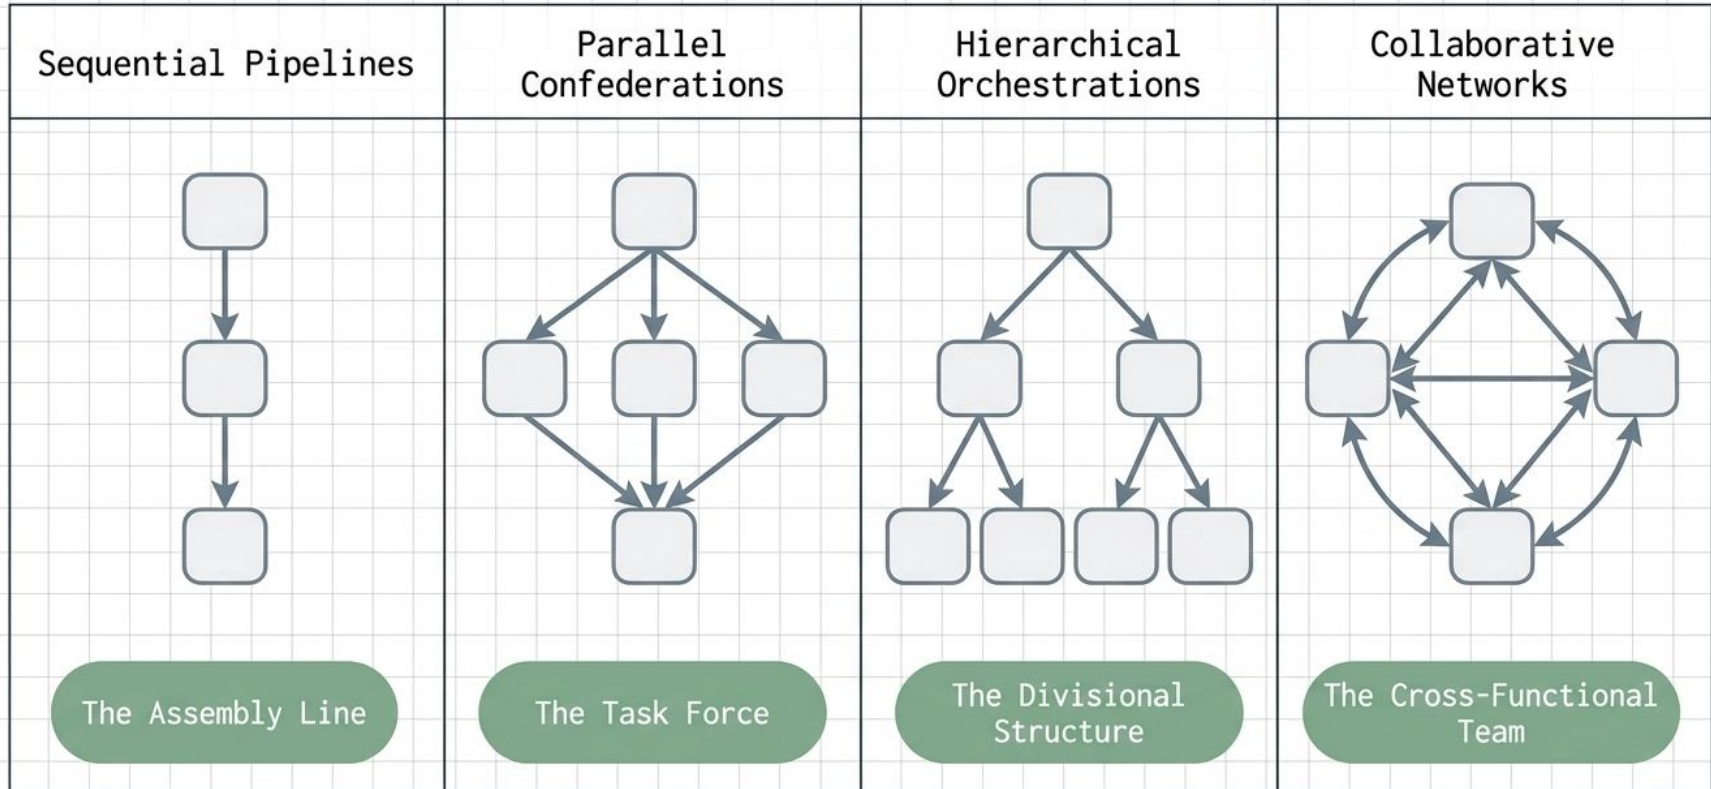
| Sequential Pipelines | Parallel Confederations | Hierarchical Orchestrations | Collaborative Networks |
|---|---|---|---|
| The Assembly Line | The Task Force | The Divisional Structure | The Cross-Functional Team |